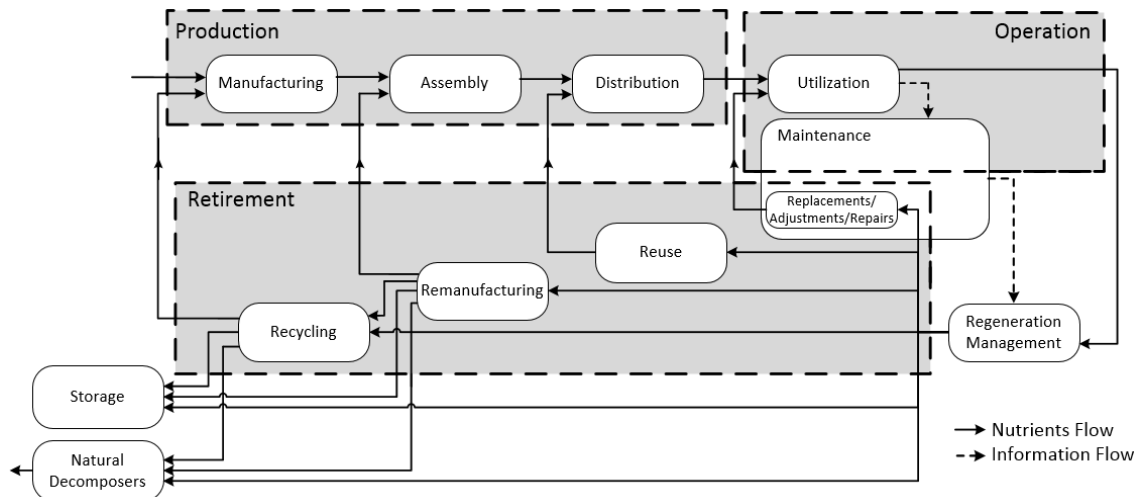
Production

Operation

Manufacturing

Assembly

Distribution

Utilization

Maintenance

Retirement

Replacements/ Adjustments/Repairs

Reuse

Remanufacturing

Recycling

Regeneration Management

Storage

Natural Decomposers

Nutrients Flow

Information Flow